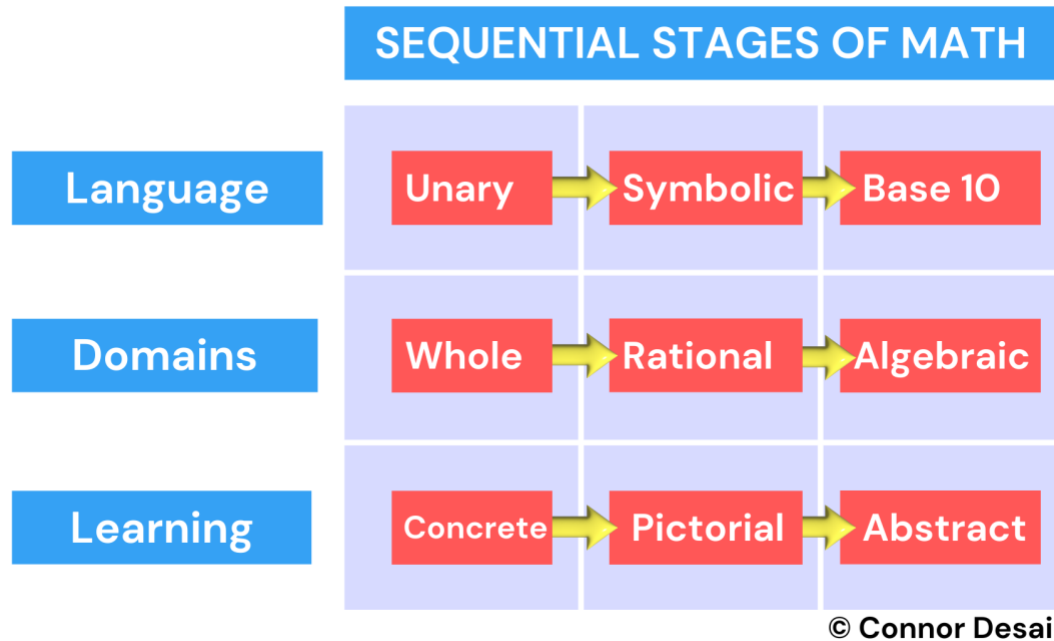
SEQUENTIAL STAGES OF MATH

| | | | |
|---|---|---|---|
| Language | Unary | Symbolic | Base 10 |
| Domains | Whole | Rational | Algebraic |
| Learning | Concrete | Pictorial | Abstract |

© Connor Desai